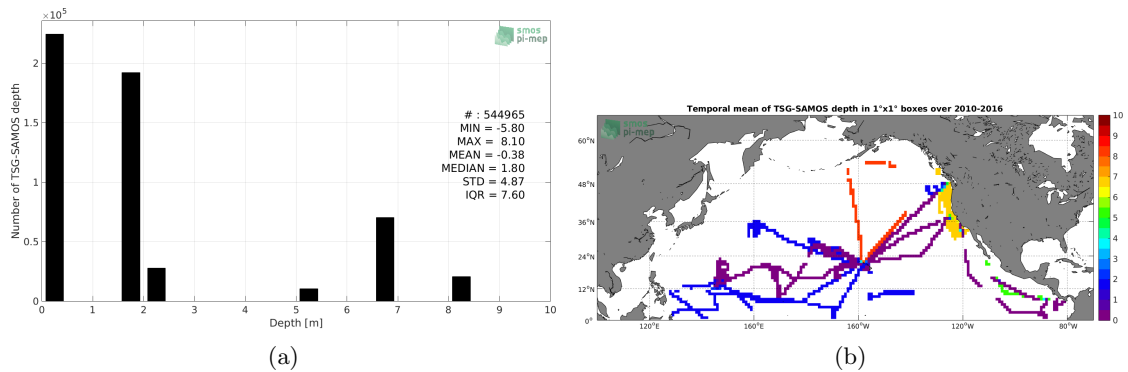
$\times10^5$

smos pi-mep

Number of TSG-SAMOS depth

2
1.5
1
0.5
0

# : 544965
MIN = -5.80
MAX = 8.10
MEAN = -0.38
MEDIAN = 1.80
STD = 4.87
IQR = 7.60

0 1 2 3 4 5 6 7 8 9 10
Depth [m]

(a)

Temporal mean of TSG-SAMOS depth in 1°x1° boxes over 2010-2016

smos pi-mep

60°N
48°N
36°N
24°N
12°N
0°

120°E 160°E 160°W 120°W 80°W

10
9
8
7
6
5
4
3
2
1
0

(b)